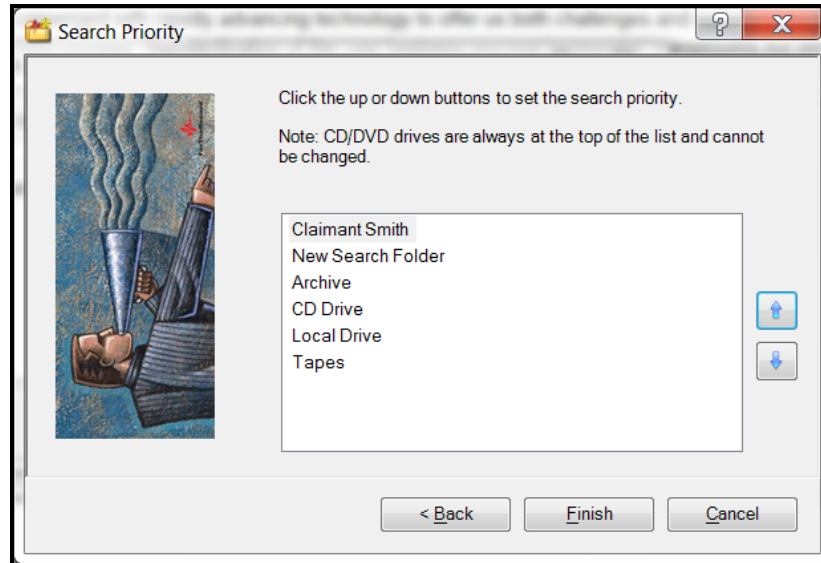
Search Priority

Click the up or down buttons to set the search priority.

Note: CD/DVD drives are always at the top of the list and cannot be changed.

Claimant Smith
New Search Folder
Archive
CD Drive
Local Drive
Tapes

< Back
Finish
Cancel